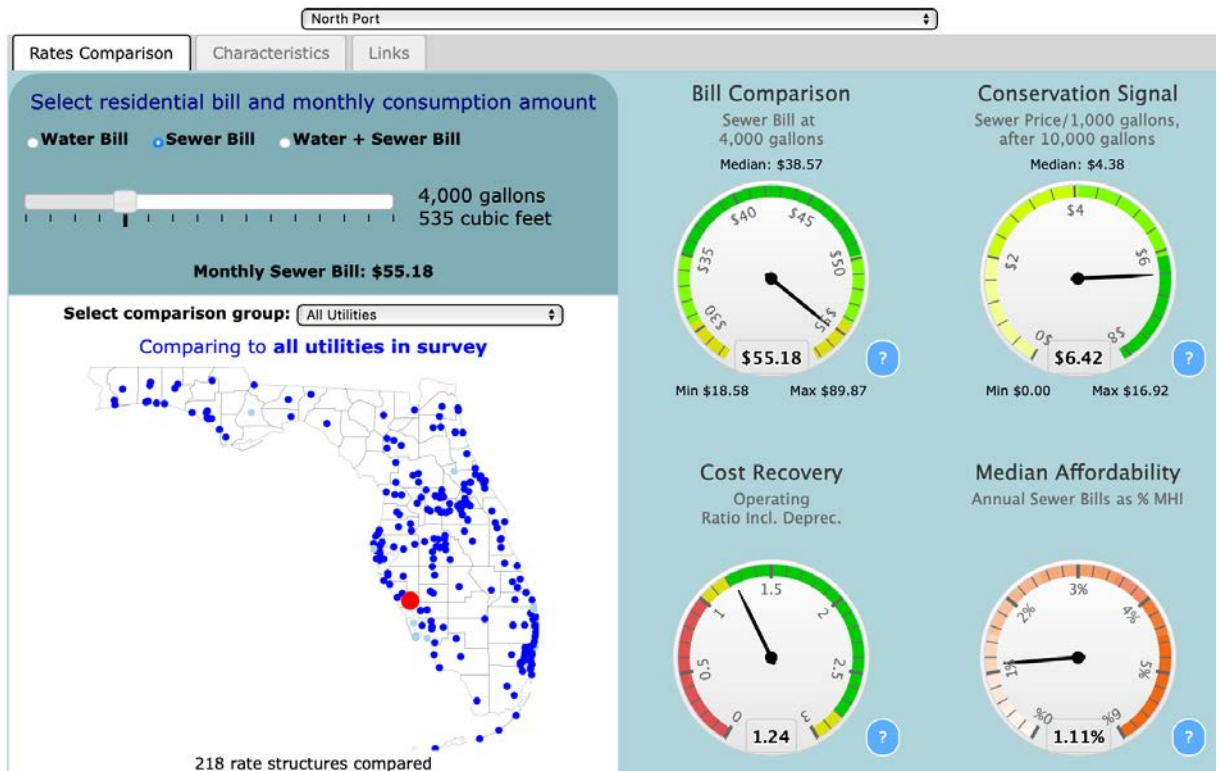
North Port

Rates Comparison | Characteristics | Links

Select residential bill and monthly consumption amount

Water Bill  Sewer Bill  Water + Sewer Bill

4,000 gallons
535 cubic feet

Monthly Sewer Bill: $55.18

Select comparison group: All Utilities

Comparing to all utilities in survey

218 rate structures compared

Bill Comparison
Sewer Bill at
4,000 gallons
Median: $38.57
$30 $35 $40 $45 $50 $55
$55.18
?
Min $18.58    Max $89.87

Conservation Signal
Sewer Price/1,000 gallons,
after 10,000 gallons
Median: $4.38
$0 $2 $4 $6 $8
$6.42
?
Min $0.00    Max $16.92

Cost Recovery
Operating
Ratio Incl. Deprec.
0 0.5 1 1.5 2 2.5 3
1.24
?

Median Affordability
Annual Sewer Bills as % MHI
0% 1% 2% 3% 4% 5% 6%
1.11%
?